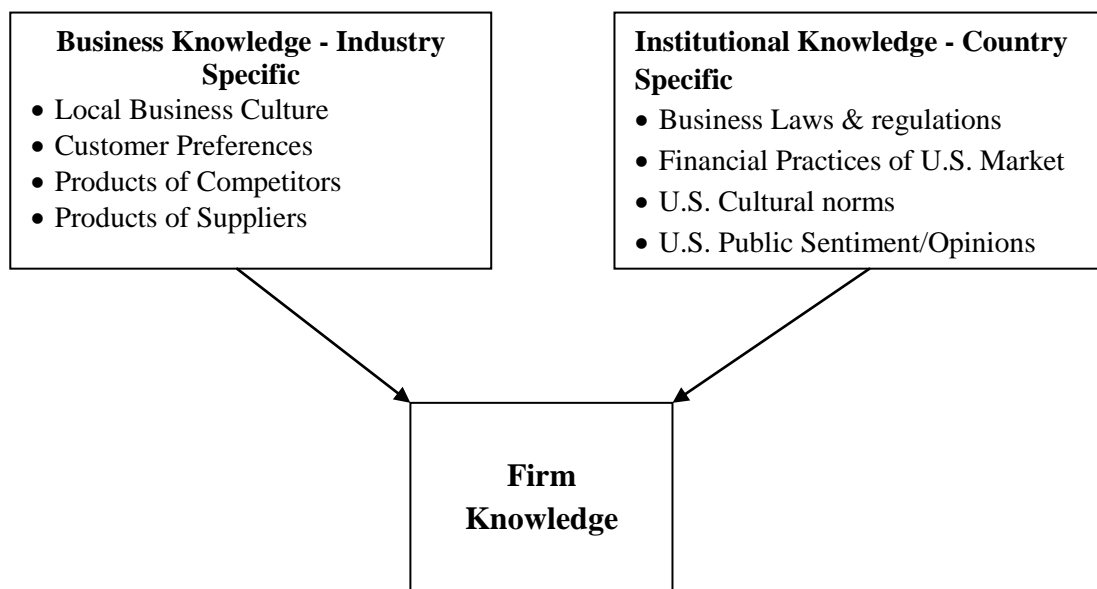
**Business Knowledge - Industry Specific**
- Local Business Culture
- Customer Preferences
- Products of Competitors
- Products of Suppliers

**Institutional Knowledge - Country Specific**
- Business Laws & regulations
- Financial Practices of U.S. Market
- U.S. Cultural norms
- U.S. Public Sentiment/Opinions

**Firm Knowledge**